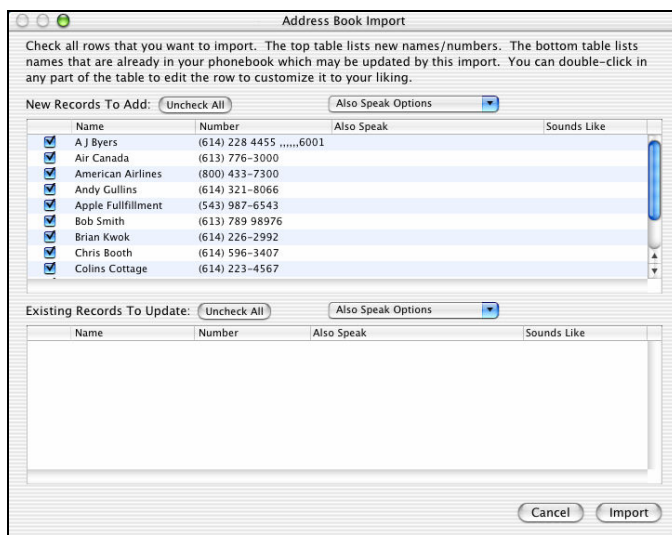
Address Book Import

Check all rows that you want to import. The top table lists new names/numbers. The bottom table lists names that are already in your phonebook which may be updated by this import. You can double-click in any part of the table to edit the row to customize it to your liking.

New Records To Add: Uncheck All
Also Speak Options

| | Name | Number | Also Speak | Sounds Like |
|---|---|---|---|---|
| ☑ | A J Byers | (614) 228 4455 ,,,,,,6001 | | |
| ☑ | Air Canada | (613) 776-3000 | | |
| ☑ | American Airlines | (800) 433-7300 | | |
| ☑ | Andy Gullins | (614) 321-8066 | | |
| ☑ | Apple Fullfillment | (543) 987-6543 | | |
| ☑ | Bob Smith | (613) 789 98976 | | |
| ☑ | Brian Kwok | (614) 226-2992 | | |
| ☑ | Chris Booth | (614) 596-3407 | | |
| ☑ | Colins Cottage | (614) 223-4567 | | |

Existing Records To Update: Uncheck All
Also Speak Options

| Name | Number | Also Speak | Sounds Like |
|---|---|---|---|

Cancel Import